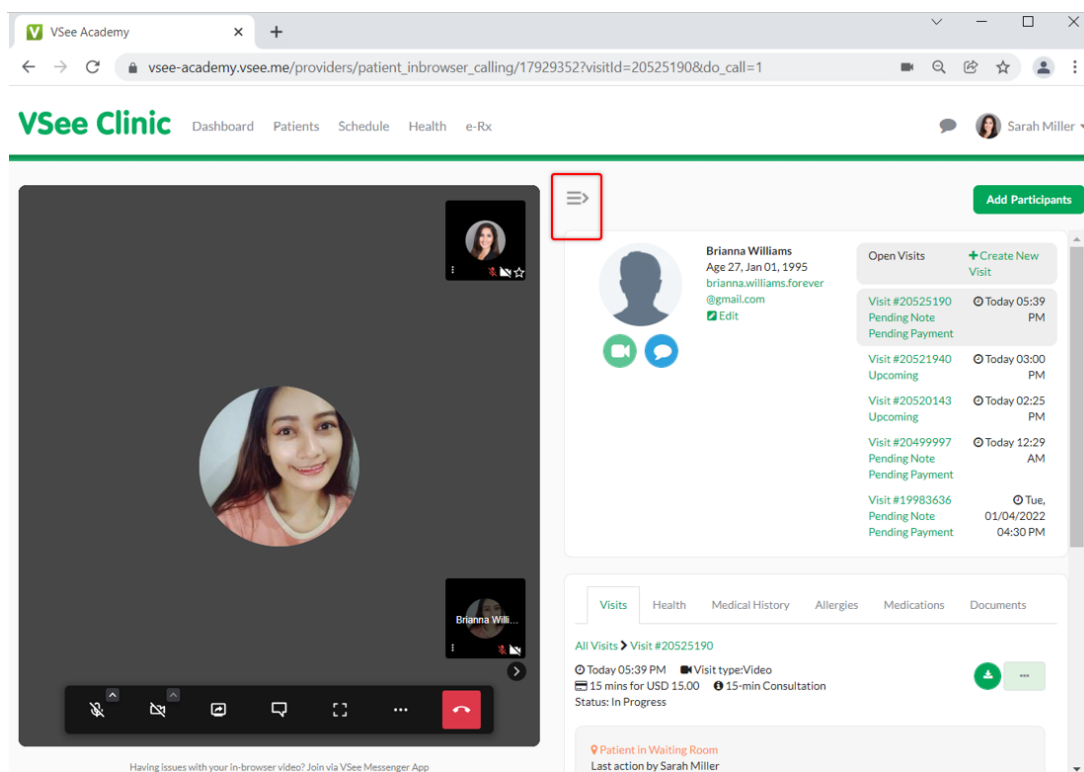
VSee Academy
vsee-academy.vsee.me/providers/patient_inbrowser_calling/17929352?visitId=20525190&do_call=1

VSee Clinic Dashboard Patients Schedule Health e-Rx

Sarah Miller

Add Participants

Brianna Willi...

Brianna Williams
Age 27, Jan 01, 1995
brianna.williams.forever@gmail.com
Edit

Open Visits
Create New Visit

Visit #20525190 Today 05:39 PM
Pending Note
Pending Payment

Visit #20521940 Today 03:00 PM
Upcoming

Visit #20520143 Today 02:25 PM
Upcoming

Visit #20499997 Today 12:29 AM
Pending Note
Pending Payment

Visit #19983636 Tue, 01/04/2022 04:30 PM
Pending Note
Pending Payment

Visits Health Medical History Allergies Medications Documents

All Visits > Visit #20525190

Today 05:39 PM Visit type:Video
15 mins for USD 15.00 15-min Consultation
Status: In Progress

Patient in Waiting Room
Last action by Sarah Miller

Having issues with your in-browser video? Join via VSee Messenger App